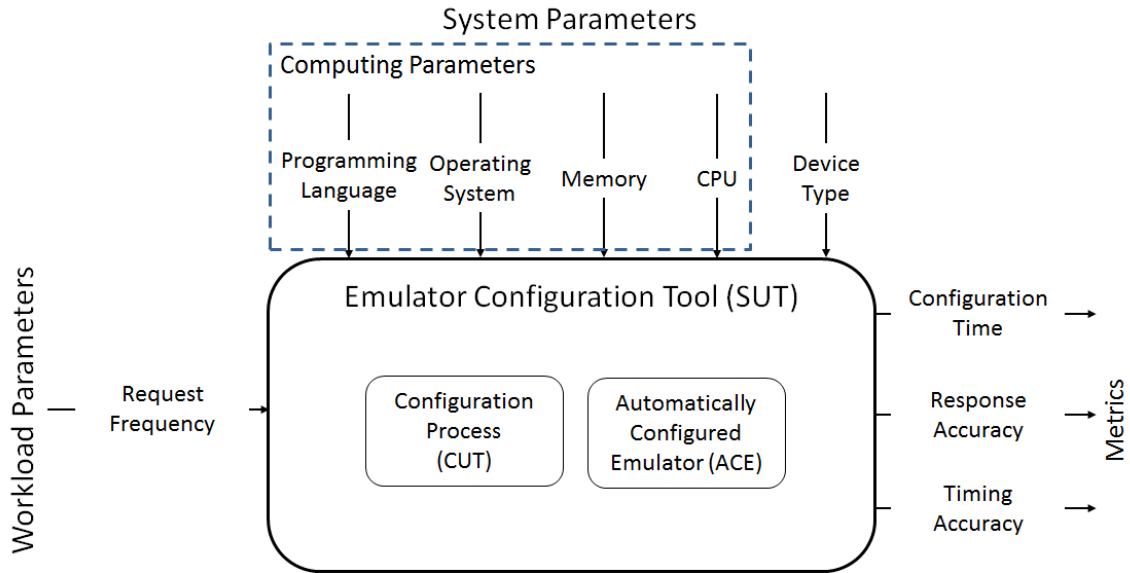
System Parameters

Computing Parameters

Programming Language

Operating System

Memory

CPU

Device Type

Workload Parameters

Request Frequency

Emulator Configuration Tool (SUT)

Configuration Process (CUT)

Automatically Configured Emulator (ACE)

Configuration Time

Response Accuracy

Timing Accuracy

Metrics